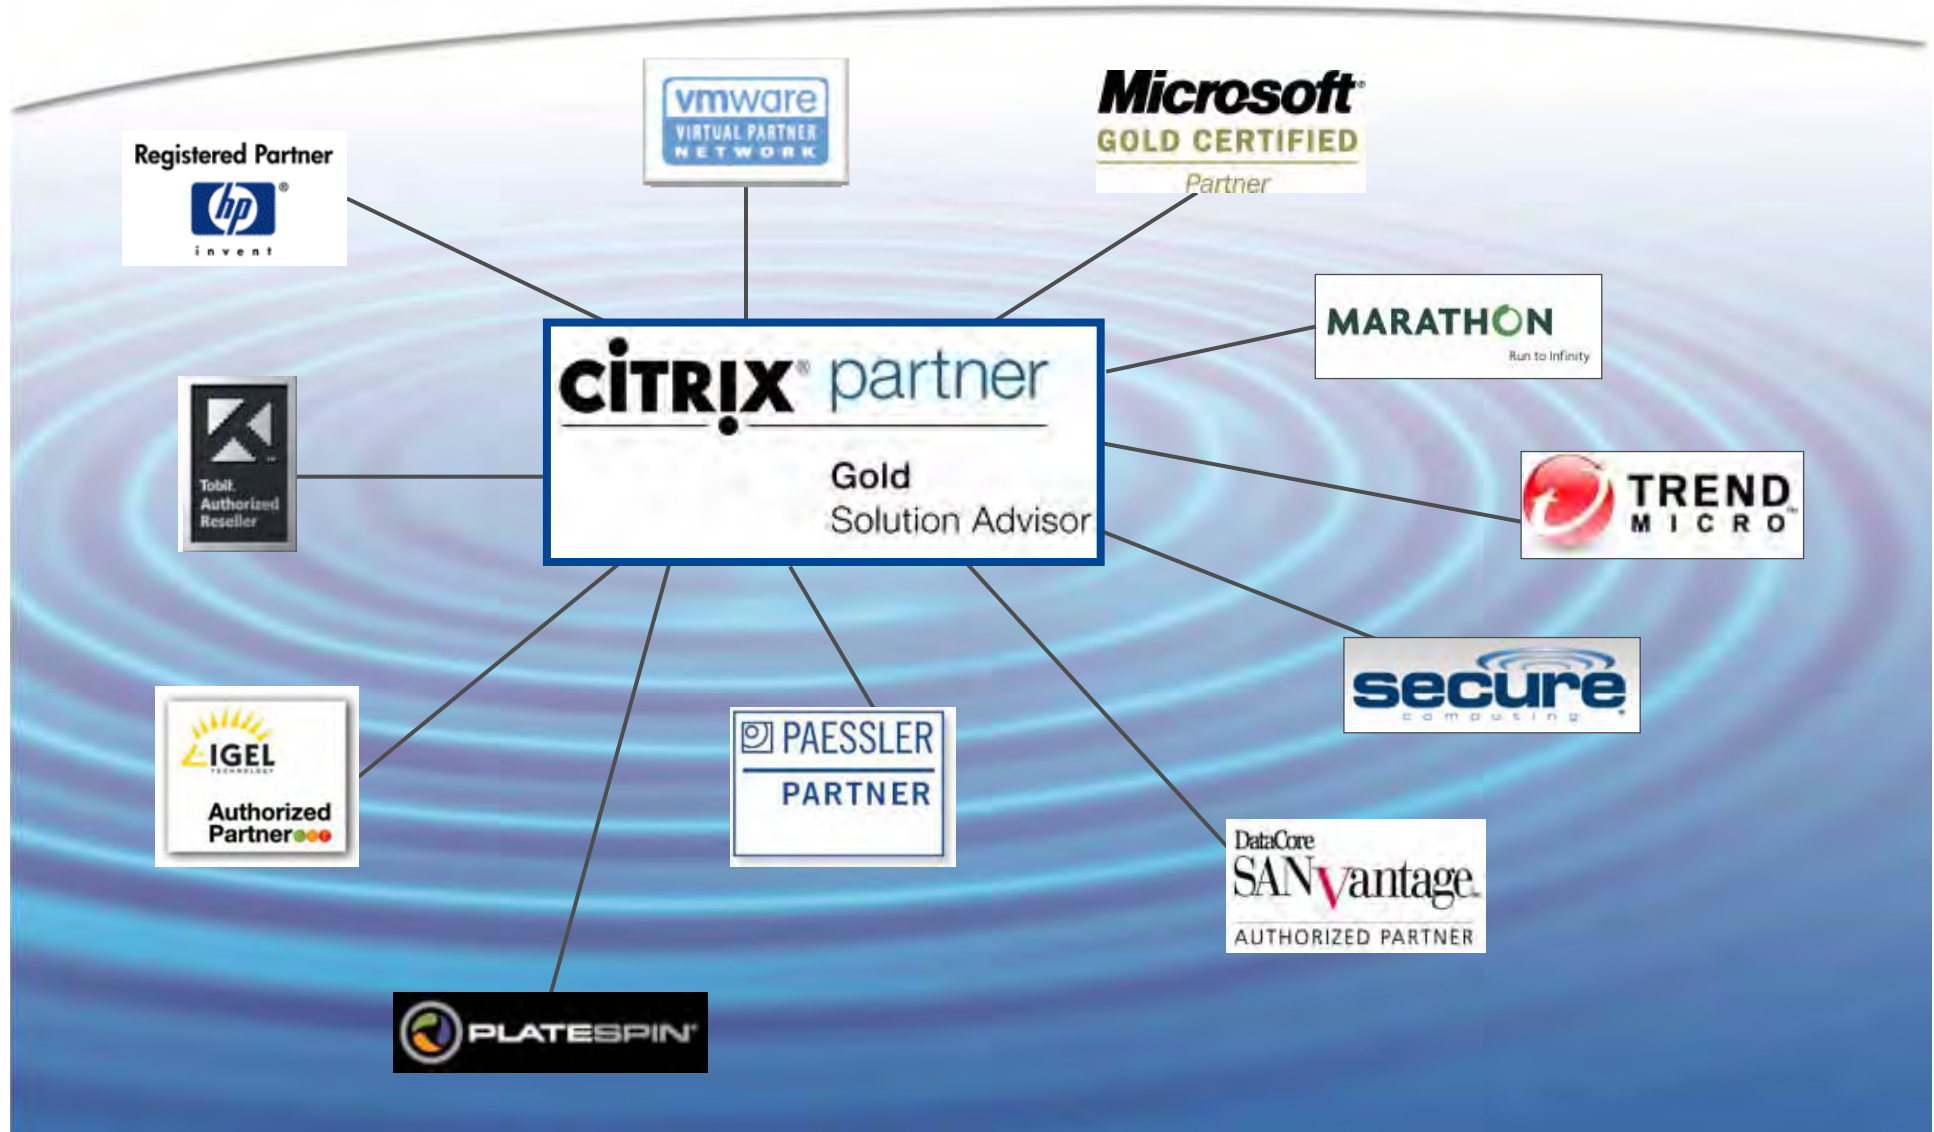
vmware
VIRTUAL PARTNER
NETWORK

Microsoft
GOLD CERTIFIED
Partner

Registered Partner
hp
invent

MARATHON
Run to Infinity

CiTRIX partner
Gold
Solution Advisor

Tobit.
Authorized
Reseller

TREND
MICRO

secure
computing

IGEL
TECHNOLOGY
Authorized
Partner

PAESSLER
PARTNER

DataCore
SANvantage
AUTHORIZED PARTNER

PLATESPIN